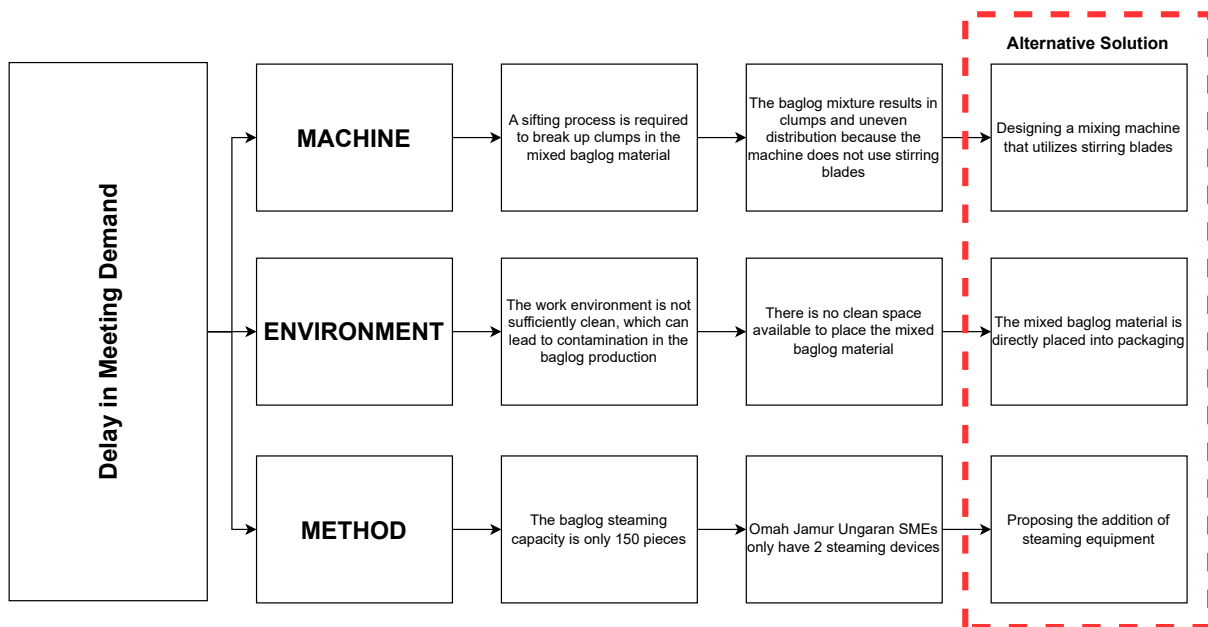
Delay in Meeting Demand

MACHINE

A sifting process is required to break up clumps in the mixed baglog material

The baglog mixture results in clumps and uneven distribution because the machine does not use stirring blades

Alternative Solution

Designing a mixing machine that utilizes stirring blades

ENVIRONMENT

The work environment is not sufficiently clean, which can lead to contamination in the baglog production

There is no clean space available to place the mixed baglog material

The mixed baglog material is directly placed into packaging

METHOD

The baglog steaming capacity is only 150 pieces

Omah Jamur Ungaran SMEs only have 2 steaming devices

Proposing the addition of steaming equipment